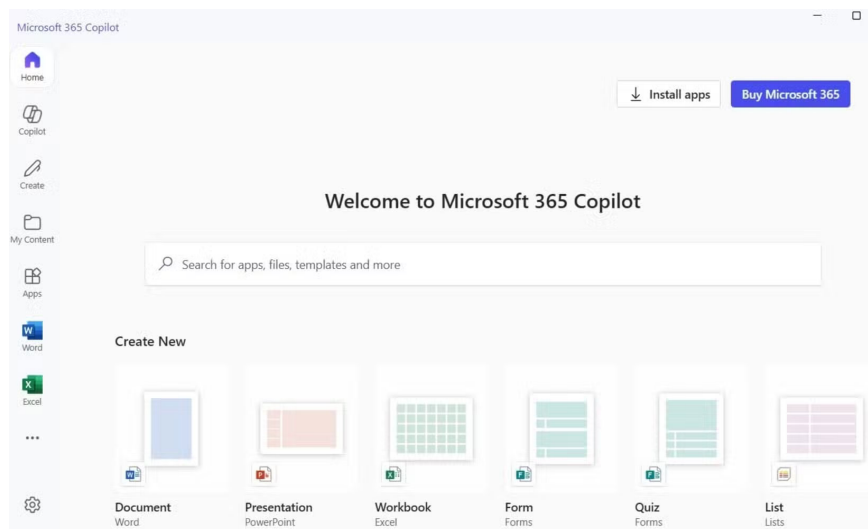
Microsoft 365 Copilot

Home

Copilot

Create

My Content

Apps

Word

Excel

...

Install apps

Buy Microsoft 365

Welcome to Microsoft 365 Copilot

Search for apps, files, templates and more

Create New

Document
Word

Presentation
PowerPoint

Workbook
Excel

Form
Forms

Quiz
Forms

List
Lists